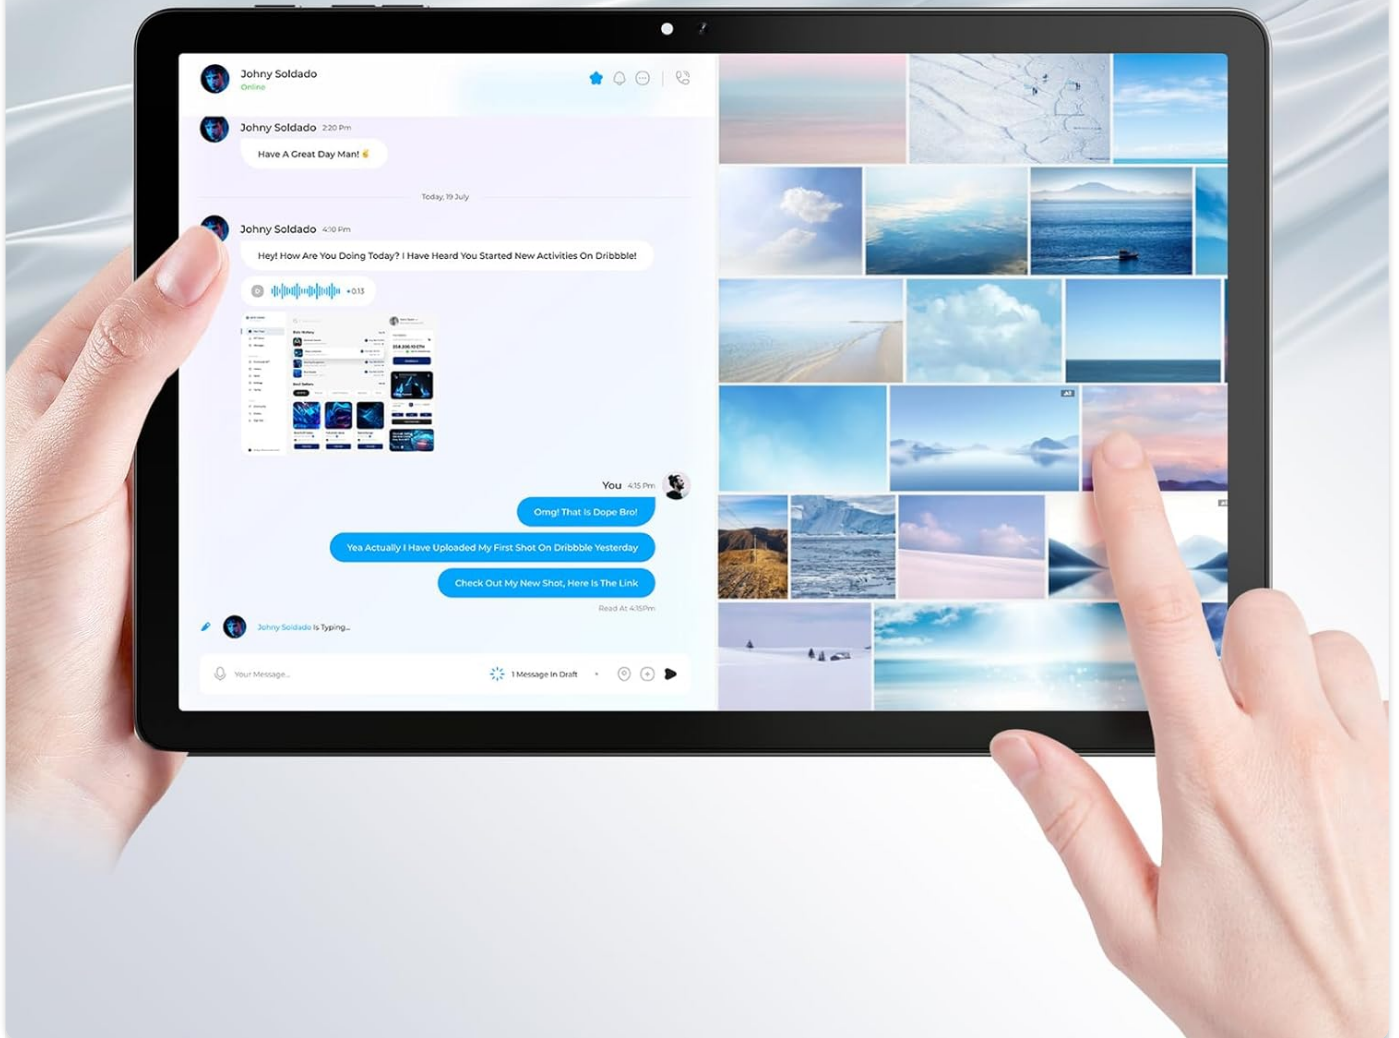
Johny Soldado
Online

Johny Soldado 2:20 Pm
Have A Great Day Man!

Today, 19 July

Johny Soldado 4:10 Pm
Hey! How Are You Doing Today? I Have Heard You Started New Activities On Dribbble!

+0:13

You 4:15 Pm
Omg! That Is Dope Bro!
Yea Actually I Have Uploaded My First Shot On Dribbble Yesterday
Check Out My New Shot, Here Is The Link
Read At 4:15Pm

Johny Soldado Is Typing...

Your Message...
1 Message In Draft